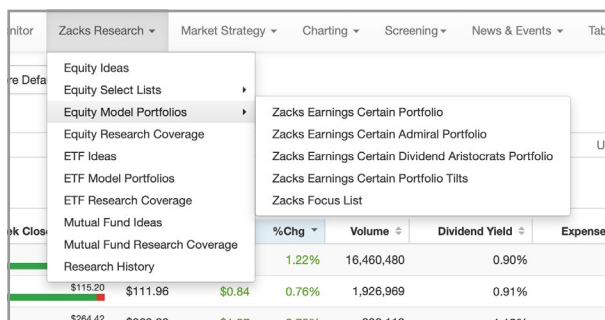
nitor Zacks Research ▾ Market Strategy ▾ Charting ▾ Screening ▾ News & Events ▾ Tab

re Defa

Equity Ideas
Equity Select Lists
Equity Model Portfolios
Equity Research Coverage
ETF Ideas
ETF Model Portfolios
ETF Research Coverage
Mutual Fund Ideas
Mutual Fund Research Coverage
Research History

Zacks Earnings Certain Portfolio
Zacks Earnings Certain Admiral Portfolio
Zacks Earnings Certain Dividend Aristocrats Portfolio
Zacks Earnings Certain Portfolio Tilts
Zacks Focus List

U

ek Clos

| | | | %Chg ▾ | Volume ⇕ | Dividend Yield ⇕ | Expense |
|---|---|---|---|---|---|---|
| | | | 1.22% | 16,460,480 | 0.90% | |
| $115.20 | $111.96 | $0.84 | 0.76% | 1,926,969 | 0.91% | |
| $264.42 | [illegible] | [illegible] | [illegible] | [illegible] | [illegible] | |